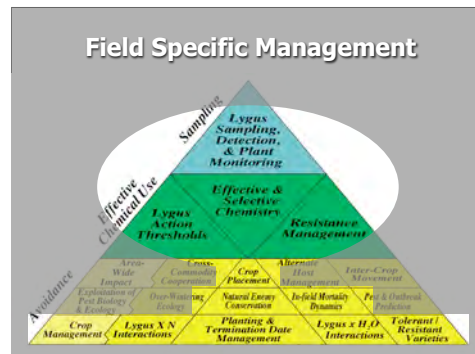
Field Specific Management

Sampling

Effective Chemical Use

Avoidance

Lygus Sampling, Detection, & Plant Monitoring

Effective & Selective Chemistry

Lygus Action Thresholds

Resistance Management

Area-Wide Impact

Cross-Commodity Cooperation

Crop Placement

Alternate Host Management

Inter-Crop Movement

Exploitation of Pest Biology & Ecology

Over-Wintering Ecology

Natural Enemy Conservation

In-field Mortality Dynamics

Pest & Outbreak Prediction

Crop Management

Lygus X N Interactions

Planting & Termination Date Management

Lygus x $H_2O$ Interactions

Tolerant / Resistant Varieties